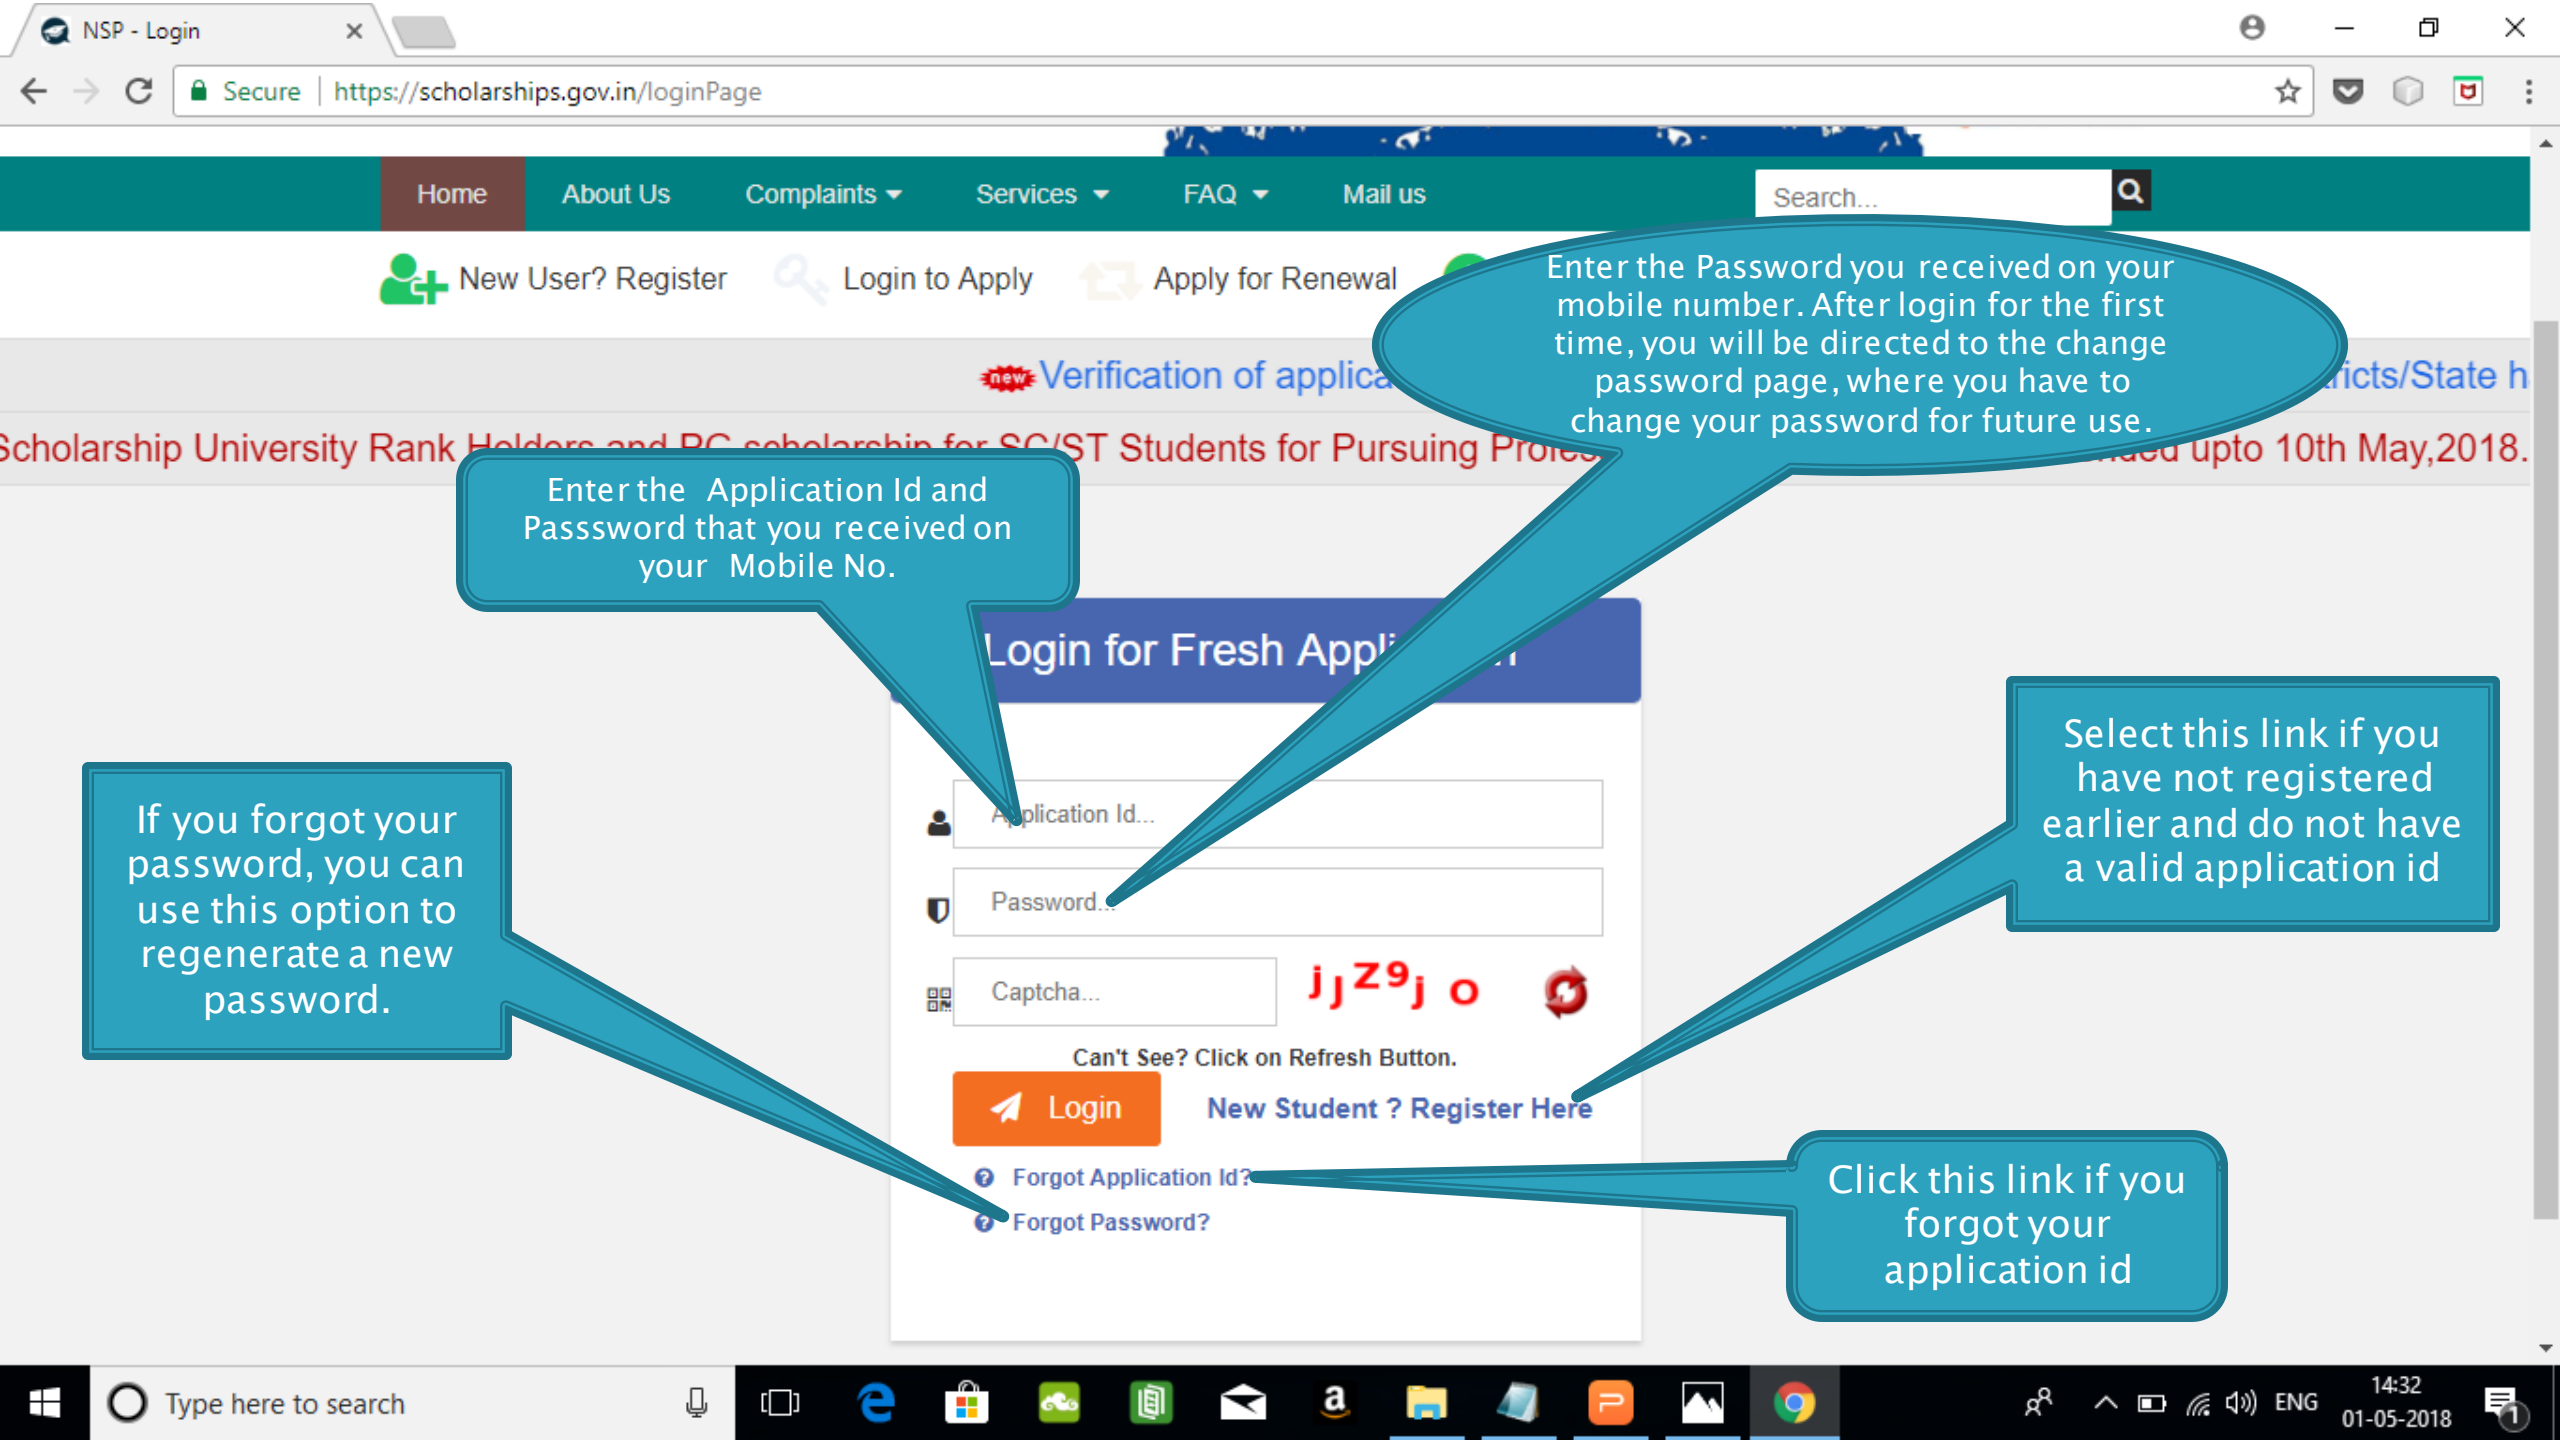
NSP - Login

Secure | https://scholarships.gov.in/loginPage

Home About Us Complaints Services FAQ Mail us

Search...

New User? Register Login to Apply Apply for Renewal

Enter the Password you received on your mobile number. After login for the first time, you will be directed to the change password page, where you have to change your password for future use.

Verification of applica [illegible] ricts/State h

Scholarship University Rank Holders and PG scholarship for SC/ST Students for Pursuing Profe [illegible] nded upto 10th May,2018.

Enter the Application Id and Passsword that you received on your Mobile No.

Login for Fresh Appl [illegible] n

Select this link if you have not registered earlier and do not have a valid application id

If you forgot your password, you can use this option to regenerate a new password.

Application Id...

Password...

Captcha...

jjz9j o

Can't See? Click on Refresh Button.

Login

New Student ? Register Here

Forgot Application Id?

Forgot Password?

Click this link if you forgot your application id

Type here to search

ENG 14:32 01-05-2018